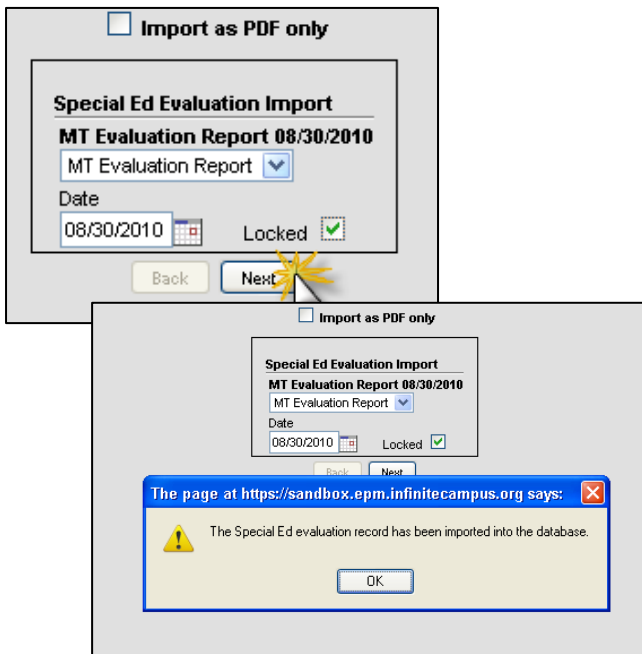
Import as PDF only

Special Ed Evaluation Import

MT Evaluation Report 08/30/2010

MT Evaluation Report

Date

08/30/2010

Locked

Back

Next

Import as PDF only

Special Ed Evaluation Import

MT Evaluation Report 08/30/2010

MT Evaluation Report

Date

08/30/2010

Locked

Back

Next

The page at https://sandbox.epm.infinitecampus.org says:

The Special Ed evaluation record has been imported into the database.

OK